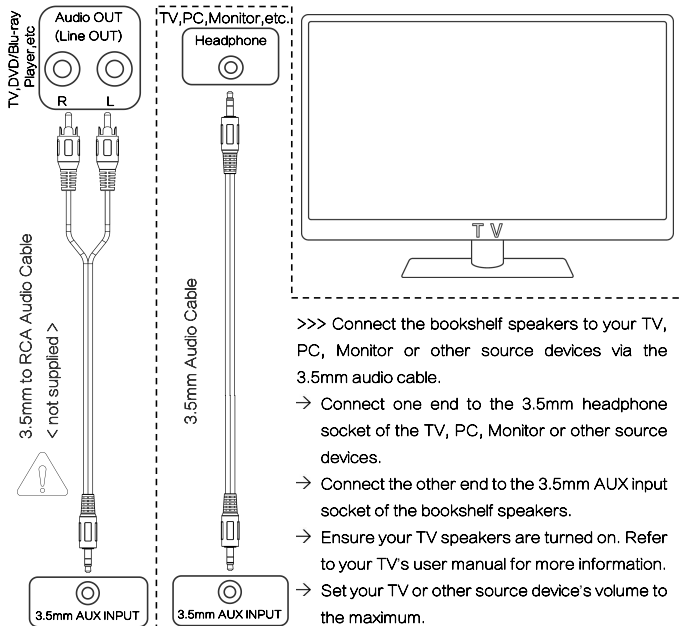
TV,DVD/Blu-ray Player,etc

Audio OUT (Line OUT)

R L

3.5mm to RCA Audio Cable < not supplied >

3.5mm AUX INPUT

TV,PC,Monitor,etc.

Headphone

3.5mm Audio Cable

3.5mm AUX INPUT

T V

>>> Connect the bookshelf speakers to your TV, PC, Monitor or other source devices via the 3.5mm audio cable.

→ Connect one end to the 3.5mm headphone socket of the TV, PC, Monitor or other source devices.

→ Connect the other end to the 3.5mm AUX input socket of the bookshelf speakers.

→ Ensure your TV speakers are turned on. Refer to your TV's user manual for more information.

→ Set your TV or other source device's volume to the maximum.